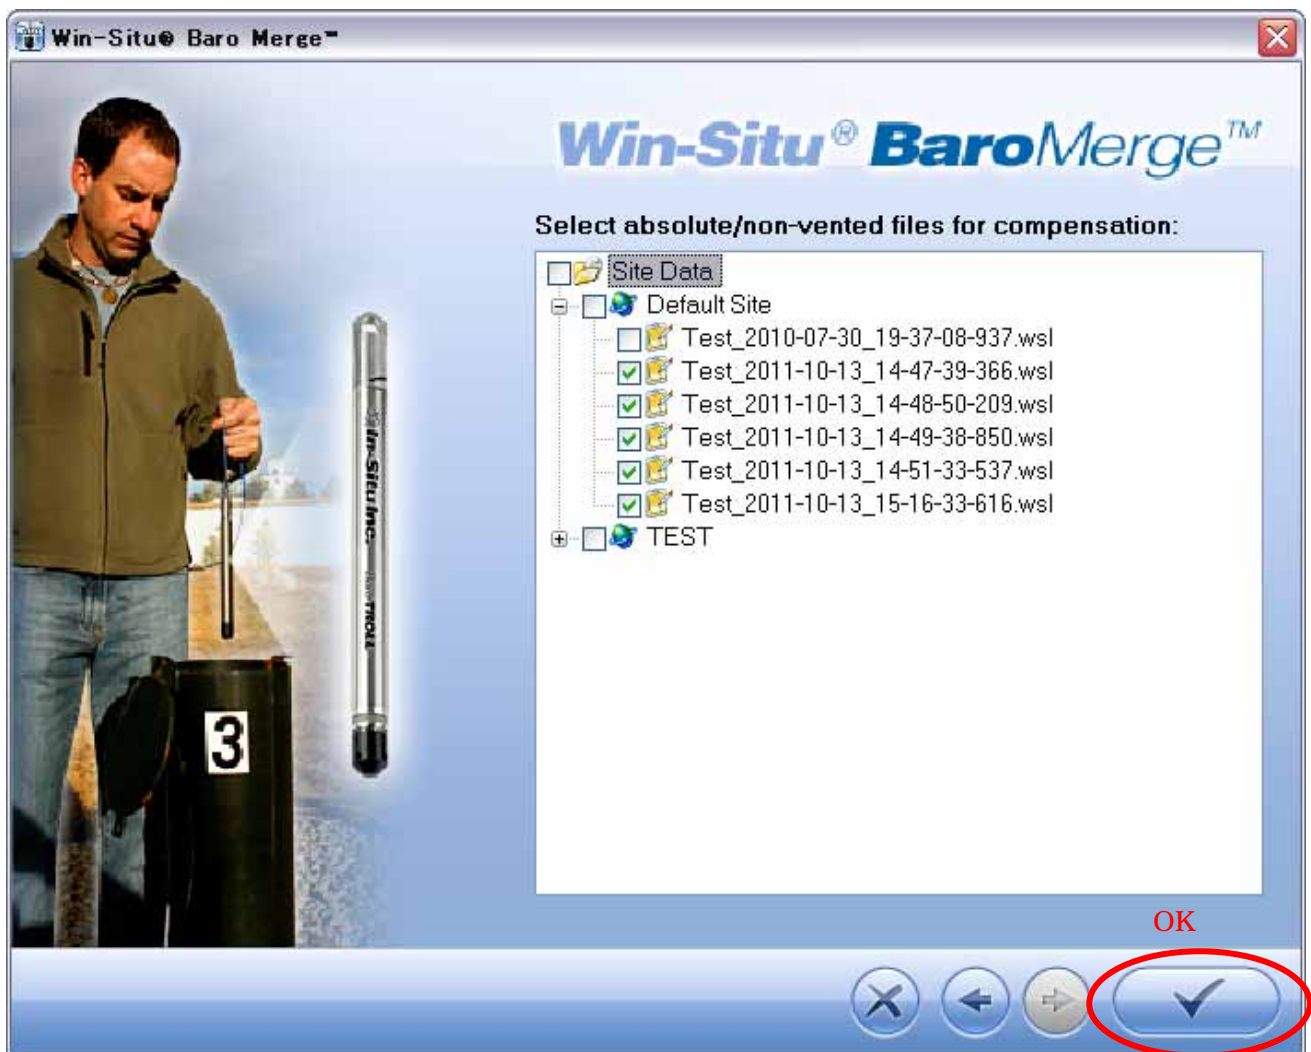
Win-Situ® Baro Merge™

Win-Situ® BaroMerge™

Select absolute/non-vented files for compensation:

Site Data
Default Site
Test_2010-07-30_19-37-08-937.wsl
Test_2011-10-13_14-47-39-366.wsl
Test_2011-10-13_14-48-50-209.wsl
Test_2011-10-13_14-49-38-850.wsl
Test_2011-10-13_14-51-33-537.wsl
Test_2011-10-13_15-16-33-616.wsl
TEST

In-Situ Inc.

3

OK